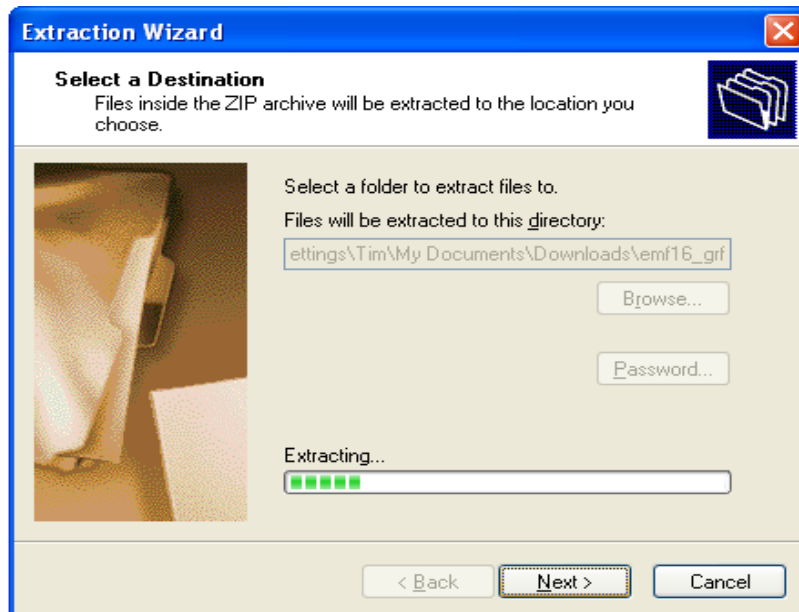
Extraction Wizard

Select a Destination
Files inside the ZIP archive will be extracted to the location you choose.

Select a folder to extract files to.

Files will be extracted to this directory:

ettings\Tim\My Documents\Downloads\emf16_grf

Browse...

Password...

Extracting...

< Back

Next >

Cancel